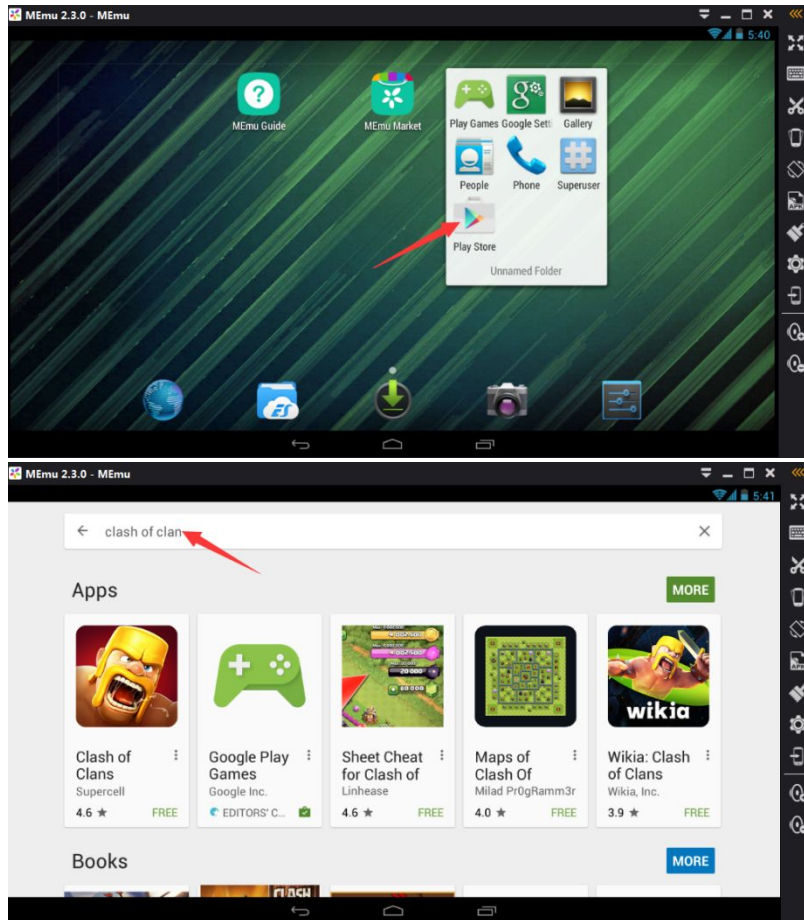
MEmu 2.3.0 - MEmu

5:40

MEmu Guide

MEmu Market

Play Games

Google Sett

Gallery

People

Phone

Superuser

Play Store

Unnamed Folder

MEmu 2.3.0 - MEmu

5:41

clash of clan

Apps

MORE

Clash of Clans
Supercell
4.6 ★ FREE

Google Play Games
Google Inc.
EDITORS' C

Sheet Cheat for Clash of
Linhease
4.6 ★ FREE

Maps of Clash Of
Milad Pr0gRamm3r
4.0 ★ FREE

wikia

Wikia: Clash of Clans
Wikia, Inc.
3.9 ★ FREE

Books

MORE